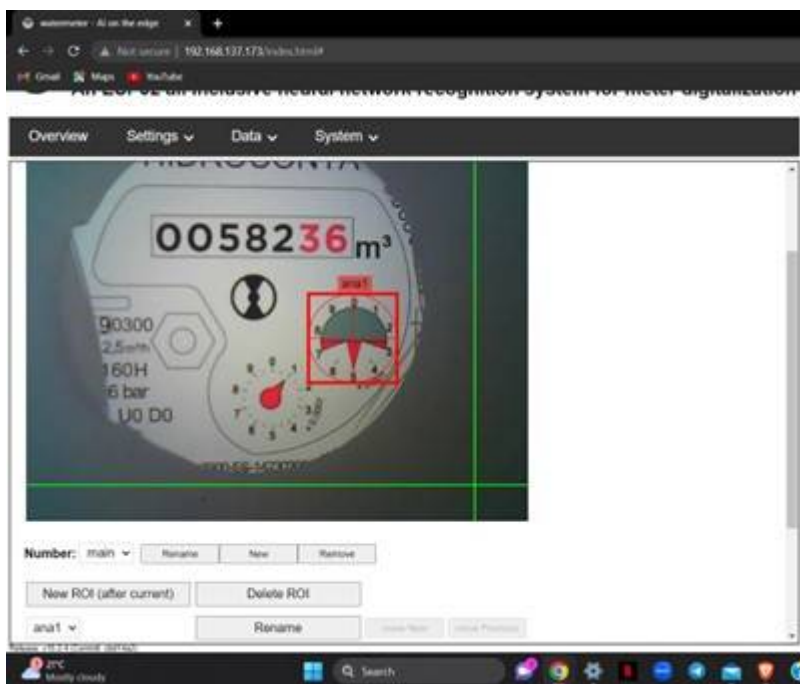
watermeter - AI on the edge
Not secure | 192.168.137.173/index.html#
Gmail Maps YouTube
AI-ESP32 an inclusive neural network recognition system for meter digitalization

Overview Settings Data System

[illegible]
0058236 m³
ana1
90300
2,5m³/h
160H
6 bar
U0 D0

Number: main Rename New Remove
New ROI (after current) Delete ROI
ana1 Rename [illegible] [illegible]

27°C
Mostly cloudy
Search